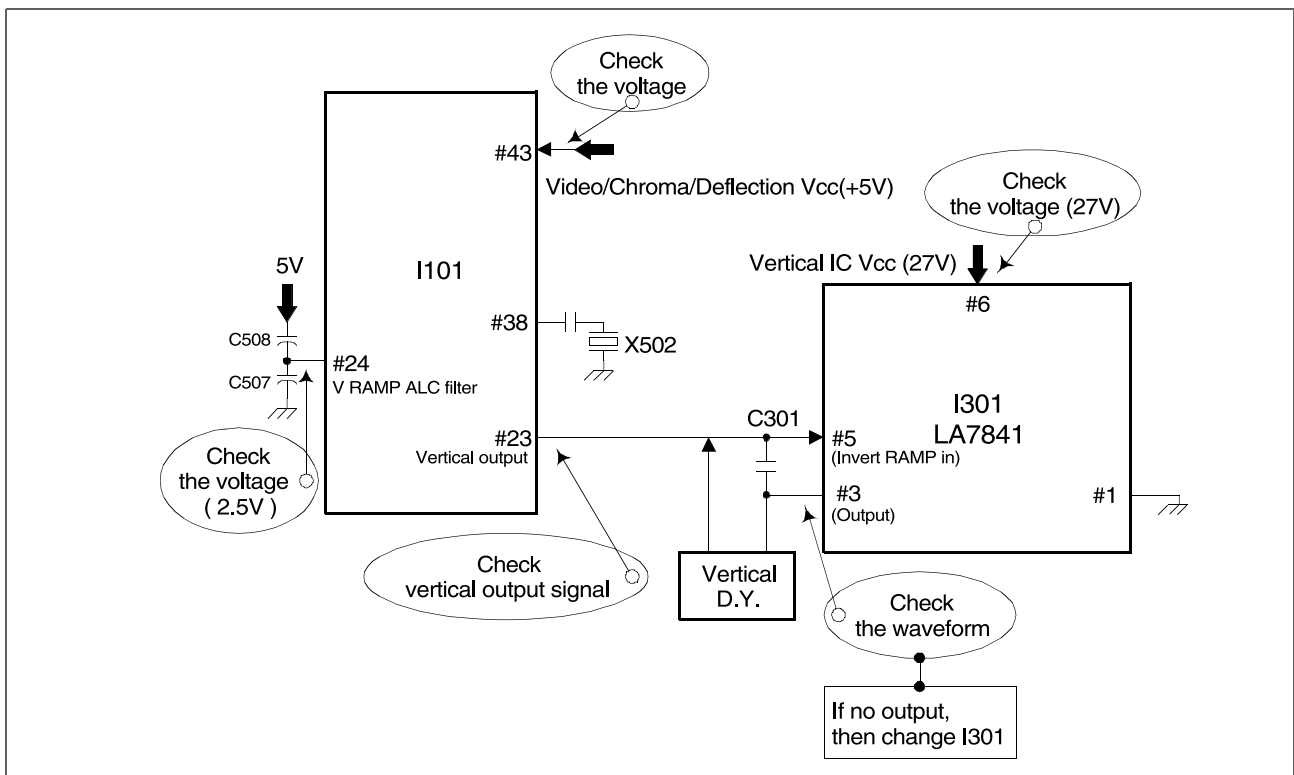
Check the voltage

#43

Video/Chroma/Deflection Vcc(+5V)

Check the voltage (27V)

Vertical IC Vcc (27V)

5V

I101

#6

#38

X502

C508

#24

V RAMP ALC filter

C507

I301

LA7841

C301

#23

Vertical output

#5

(Invert RAMP in)

Check the voltage ( 2.5V )

#3

(Output)

#1

Check vertical output signal

Vertical D.Y.

Check the waveform

If no output, then change I301